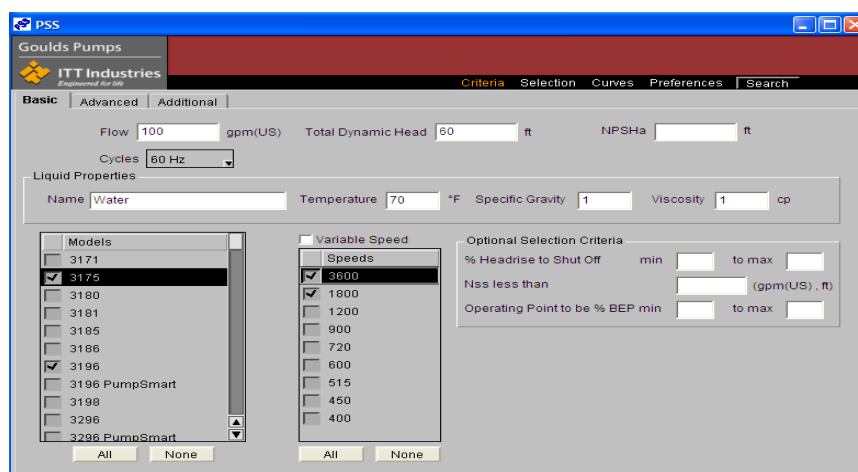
PSS

Goulds Pumps

ITT Industries
Engineered for life

Criteria Selection Curves Preferences Search

Basic | Advanced | Additional

Flow 100 gpm(US) Total Dynamic Head 60 ft NPSHa ft

Cycles 60 Hz

Liquid Properties

Name Water Temperature 70 °F Specific Gravity 1 Viscosity 1 cp

| Models |
|---|
| 3171 |
| ☑ 3175 |
| 3180 |
| 3181 |
| 3185 |
| 3186 |
| ☑ 3196 |
| 3196 PumpSmart |
| 3198 |
| 3296 |
| 3296 PumpSmart |

All None

Variable Speed

| Speeds |
|---|
| ☑ 3600 |
| ☑ 1800 |
| 1200 |
| 900 |
| 720 |
| 600 |
| 515 |
| 450 |
| 400 |

All None

Optional Selection Criteria

% Headrise to Shut Off min to max

Nss less than (gpm(US) , ft)

Operating Point to be % BEP min to max